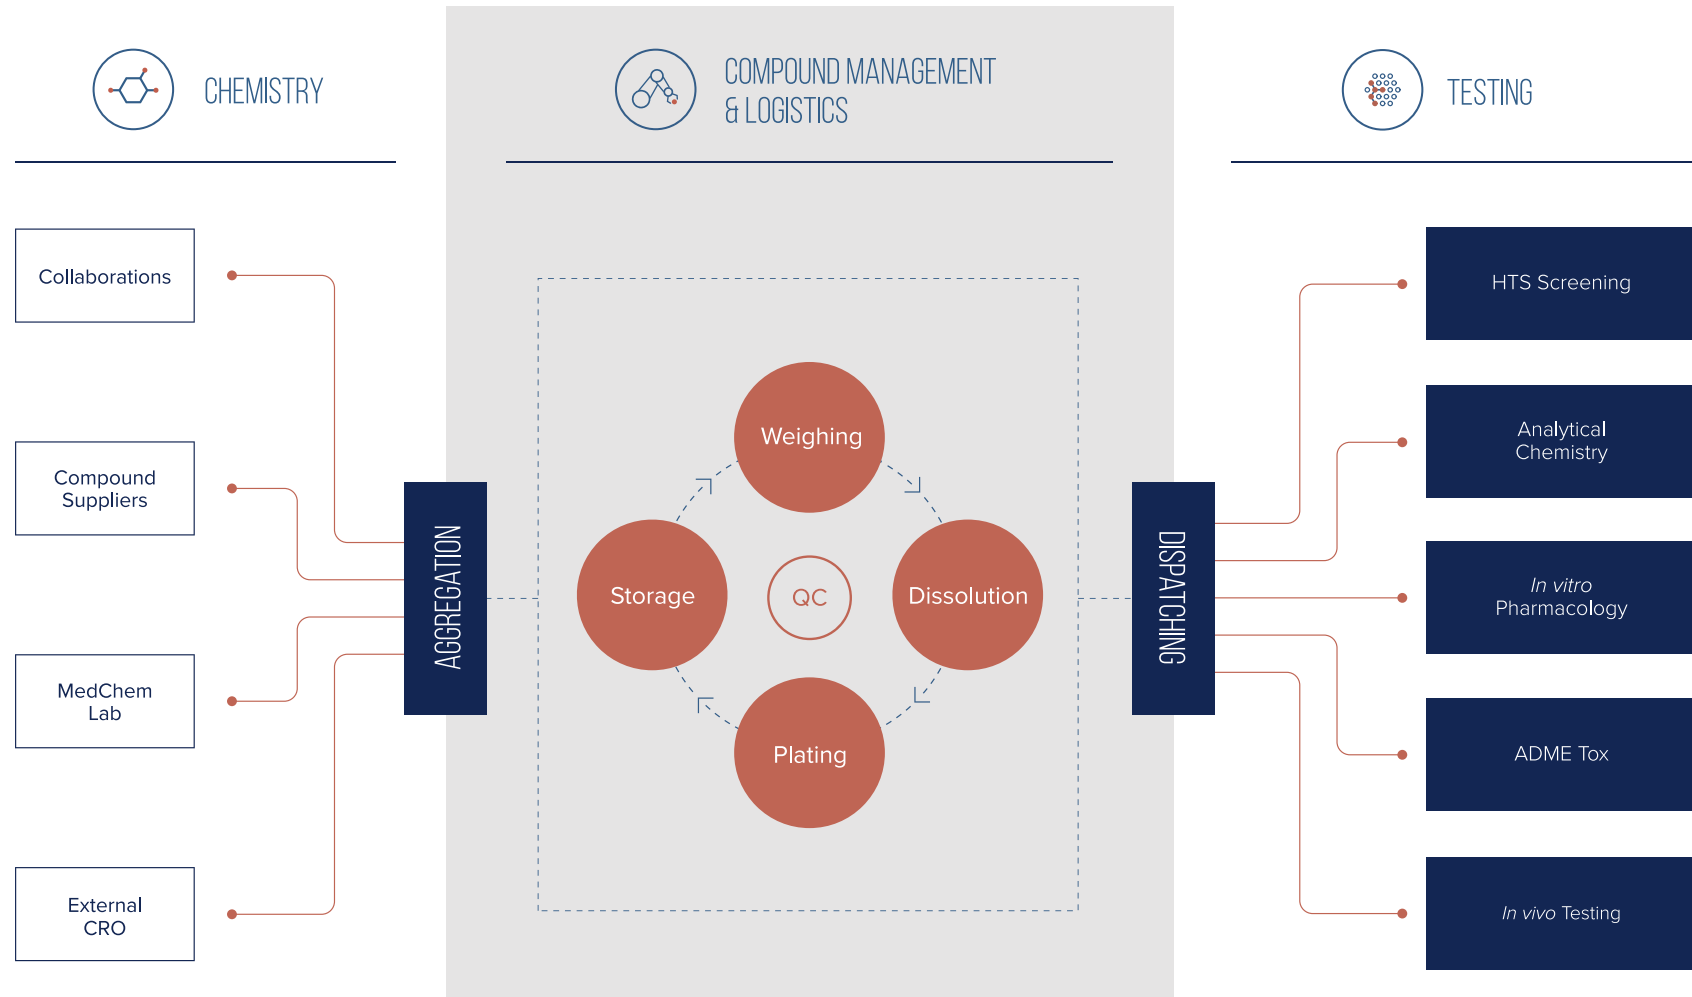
CHEMISTRY

COMPOUND MANAGEMENT & LOGISTICS

TESTING

Collaborations

Compound Suppliers

MedChem Lab

External CRO

AGGREGATION

Weighing

Storage

QC

Dissolution

Plating

DISPATCHING

HTS Screening

Analytical Chemistry

In vitro Pharmacology

ADME Tox

In vivo Testing